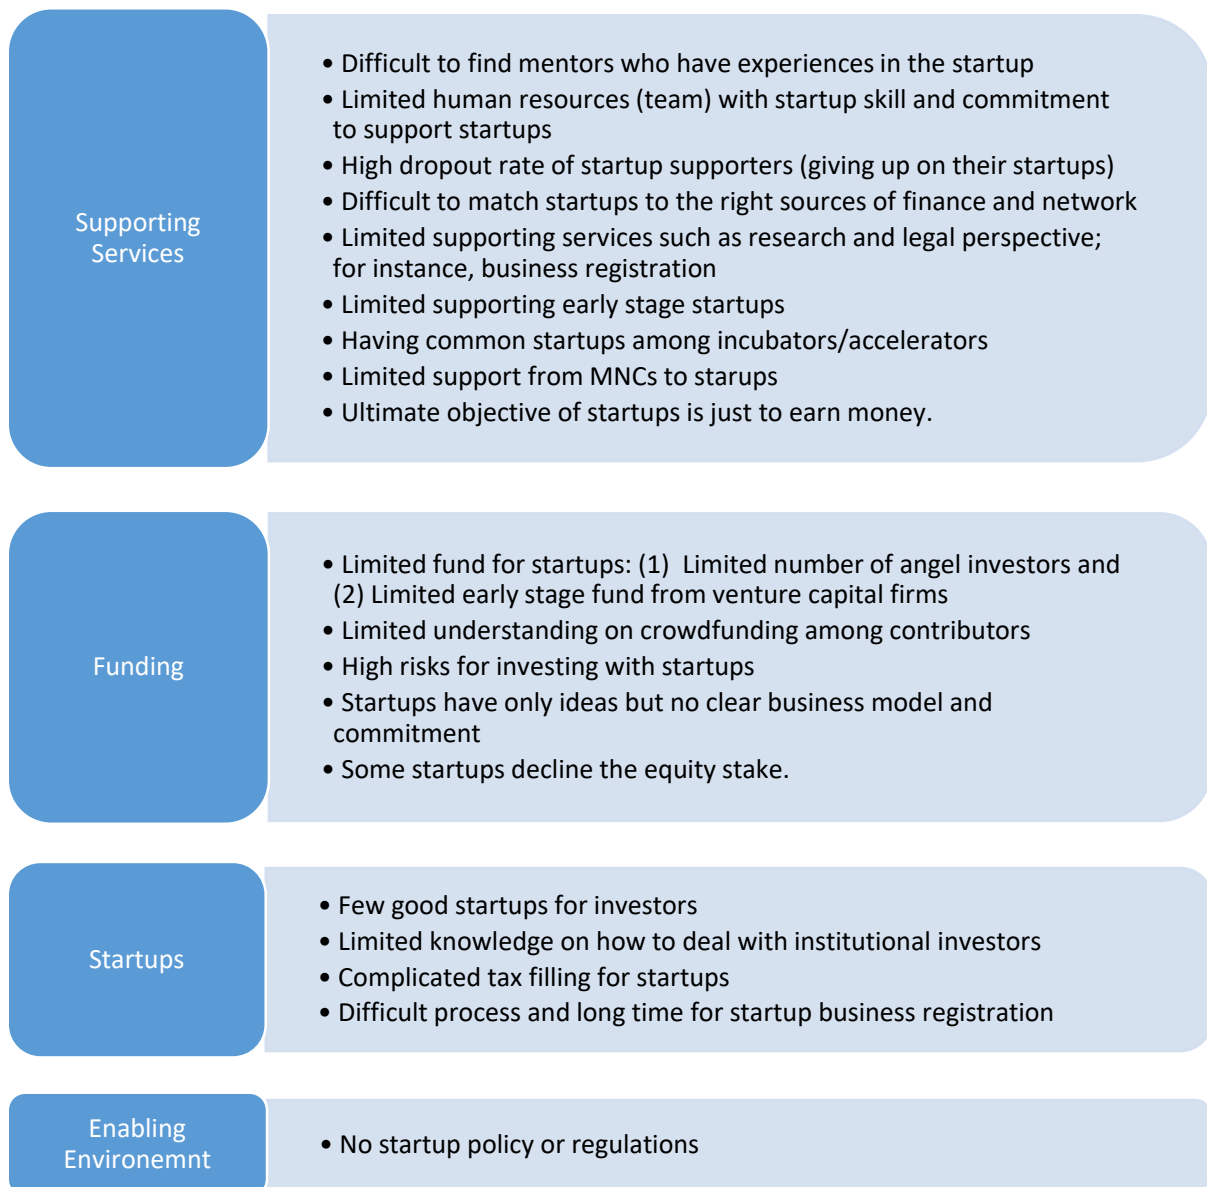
Supporting Services

• Difficult to find mentors who have experiences in the startup
• Limited human resources (team) with startup skill and commitment to support startups
• High dropout rate of startup supporters (giving up on their startups)
• Difficult to match startups to the right sources of finance and network
• Limited supporting services such as research and legal perspective; for instance, business registration
• Limited supporting early stage startups
• Having common startups among incubators/accelerators
• Limited support from MNCs to starups
• Ultimate objective of startups is just to earn money.

Funding

• Limited fund for startups: (1) Limited number of angel investors and (2) Limited early stage fund from venture capital firms
• Limited understanding on crowdfunding among contributors
• High risks for investing with startups
• Startups have only ideas but no clear business model and commitment
• Some startups decline the equity stake.

Startups

• Few good startups for investors
• Limited knowledge on how to deal with institutional investors
• Complicated tax filling for startups
• Difficult process and long time for startup business registration

Enabling Environemnt

• No startup policy or regulations